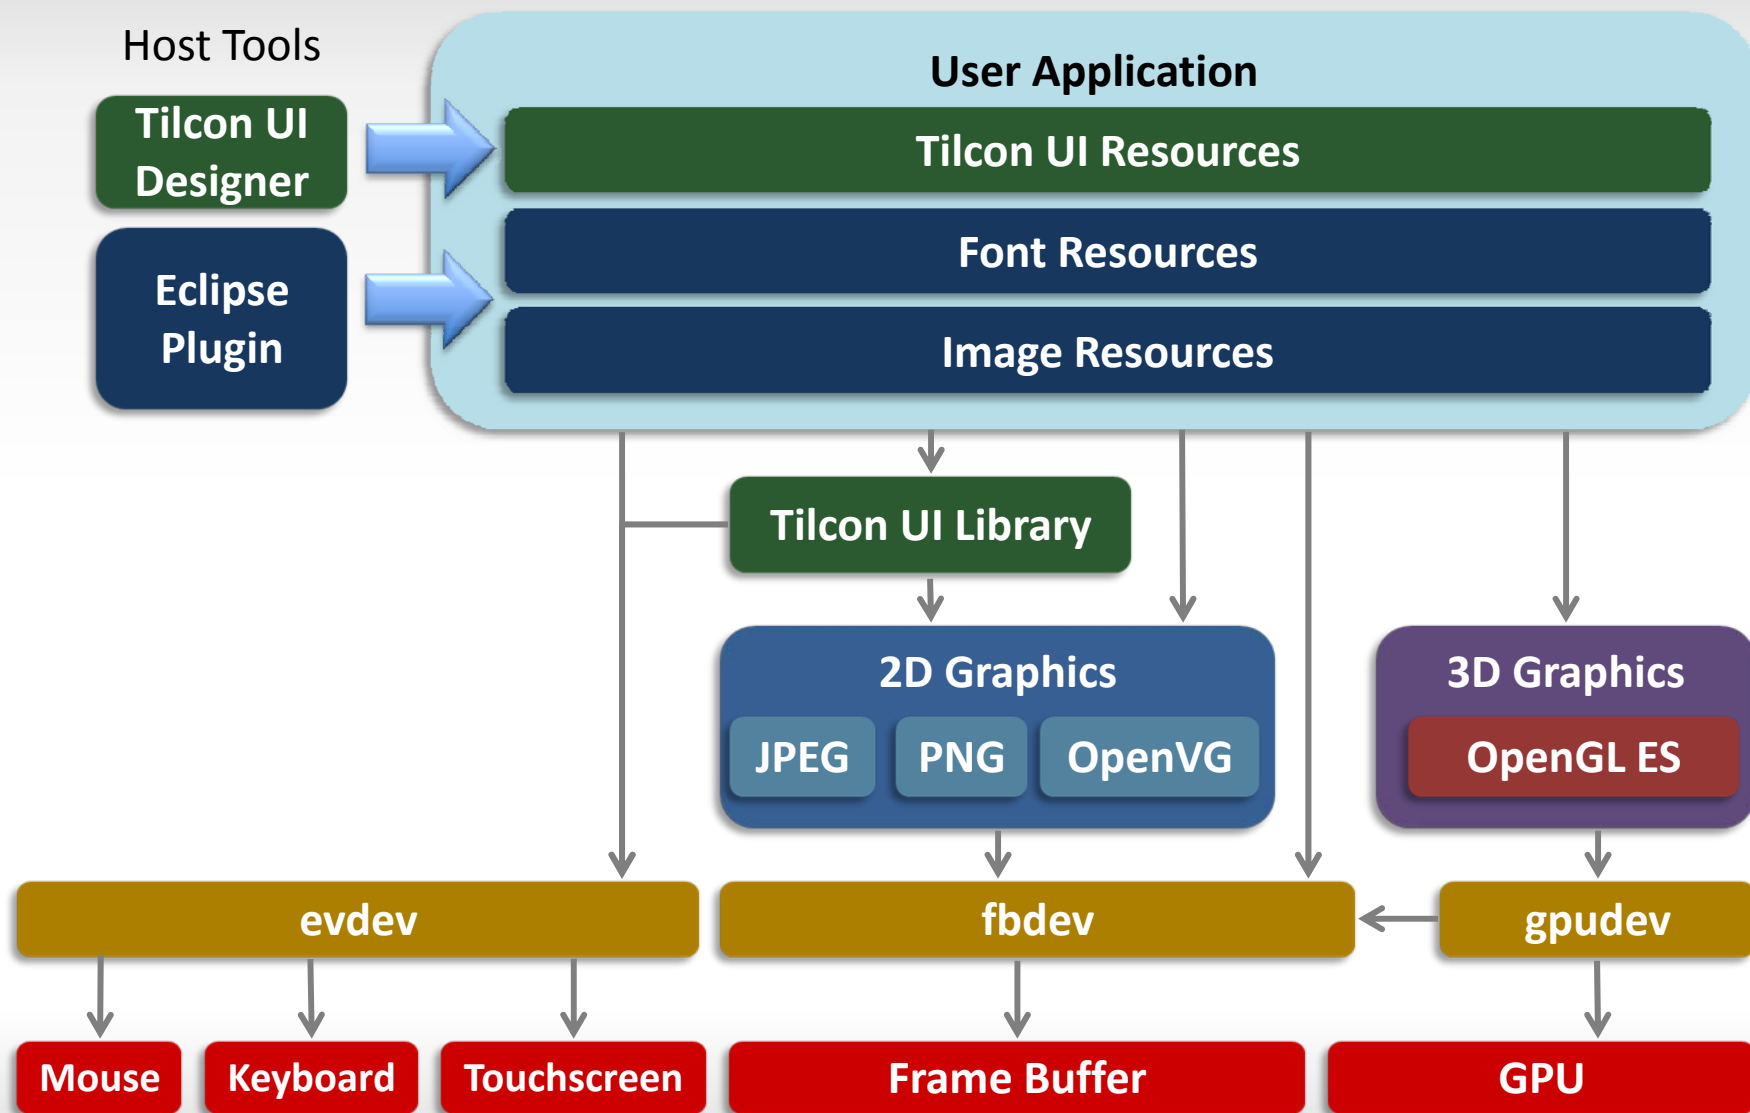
Host Tools

Tilcon UI Designer

Eclipse Plugin

User Application

Tilcon UI Resources

Font Resources

Image Resources

Tilcon UI Library

2D Graphics

JPEG

PNG

OpenVG

3D Graphics

OpenGL ES

evdev

fbdev

gpudev

Mouse

Keyboard

Touchscreen

Frame Buffer

GPU